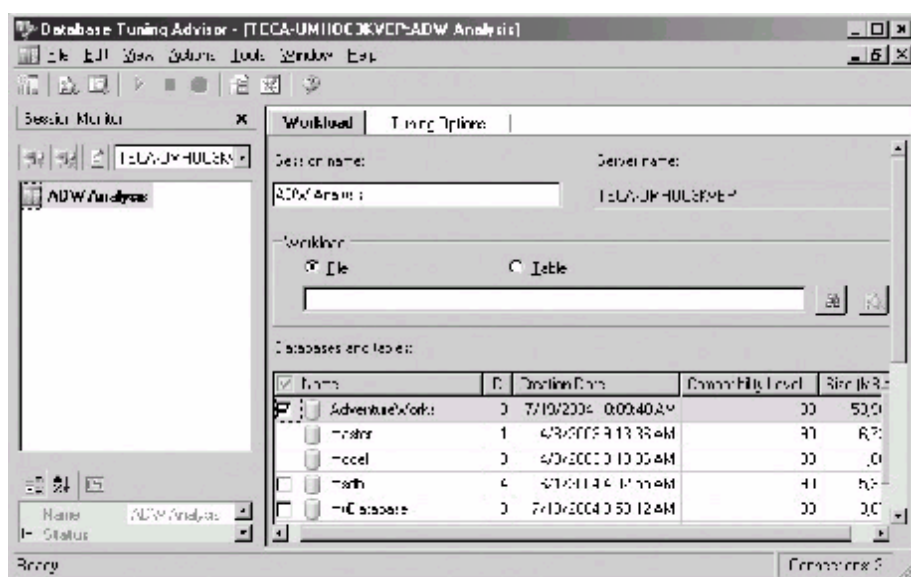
Database Tuning Advisor - [TECA-UMHOC3KVEP:ADW Analysis]

File Edit View Actions Tools Window Help

Session Monitor

TECA-UMHOC3KV

ADW Analysis

Workload | Tuning Options

Session name:
ADW Analysis

Server name:
TECA-UMHOC3KVEP

Workload
File
Table

Databases and tables:

| Name | ID | Creation Date | Compatibility Level | Size (KB) |
|---|---|---|---|---|
| AdventureWorks | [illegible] | 7/19/2004 0:09:40 AM | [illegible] | 50,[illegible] |
| master | 1 | 4/8/2003 9:13:36 AM | 80 | 6,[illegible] |
| model | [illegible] | 4/8/2003 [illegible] | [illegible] | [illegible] |
| math | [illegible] | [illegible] | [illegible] | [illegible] |
| myDatabase | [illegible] | 7/19/2004 0:50:12 AM | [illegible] | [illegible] |

Name ADW Analysis
Status

Ready

Connections: 2